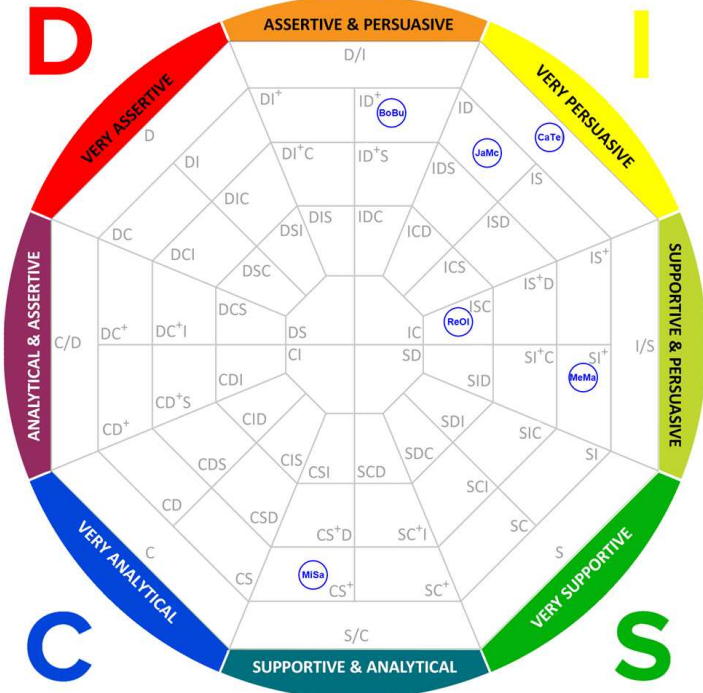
D

ASSERTIVE & PERSUASIVE

I

VERY ASSERTIVE

VERY PERSUASIVE

D/I

$DI^+$

$ID^+$

BoBu

D

DI

$DI^+C$

$ID^+S$

ID

JaMc

CaTe

IDS

IS

DIC

DIS

IDC

DSI

ICD

ISD

DC

DCI

DSC

ICS

$IS^+$

$IS^+D$

ANALYTICAL & ASSERTIVE

SUPPORTIVE & PERSUASIVE

C/D

$DC^+$

$DC^+I$

DCS

DS

ISC

ReOI

IC

I/S

CI

SD

$SI^+C$

$SI^+$

MeMa

CDI

SID

$CD^+S$

CID

SDI

$CD^+$

SIC

CDS

CIS

CSI

SCD

SDC

SI

CD

CSD

SCI

$CS^+D$

$SC^+I$

SC

C

S

CS

MiSa

$CS^+$

$SC^+$

VERY ANALYTICAL

VERY SUPPORTIVE

S/C

C

SUPPORTIVE & ANALYTICAL

S